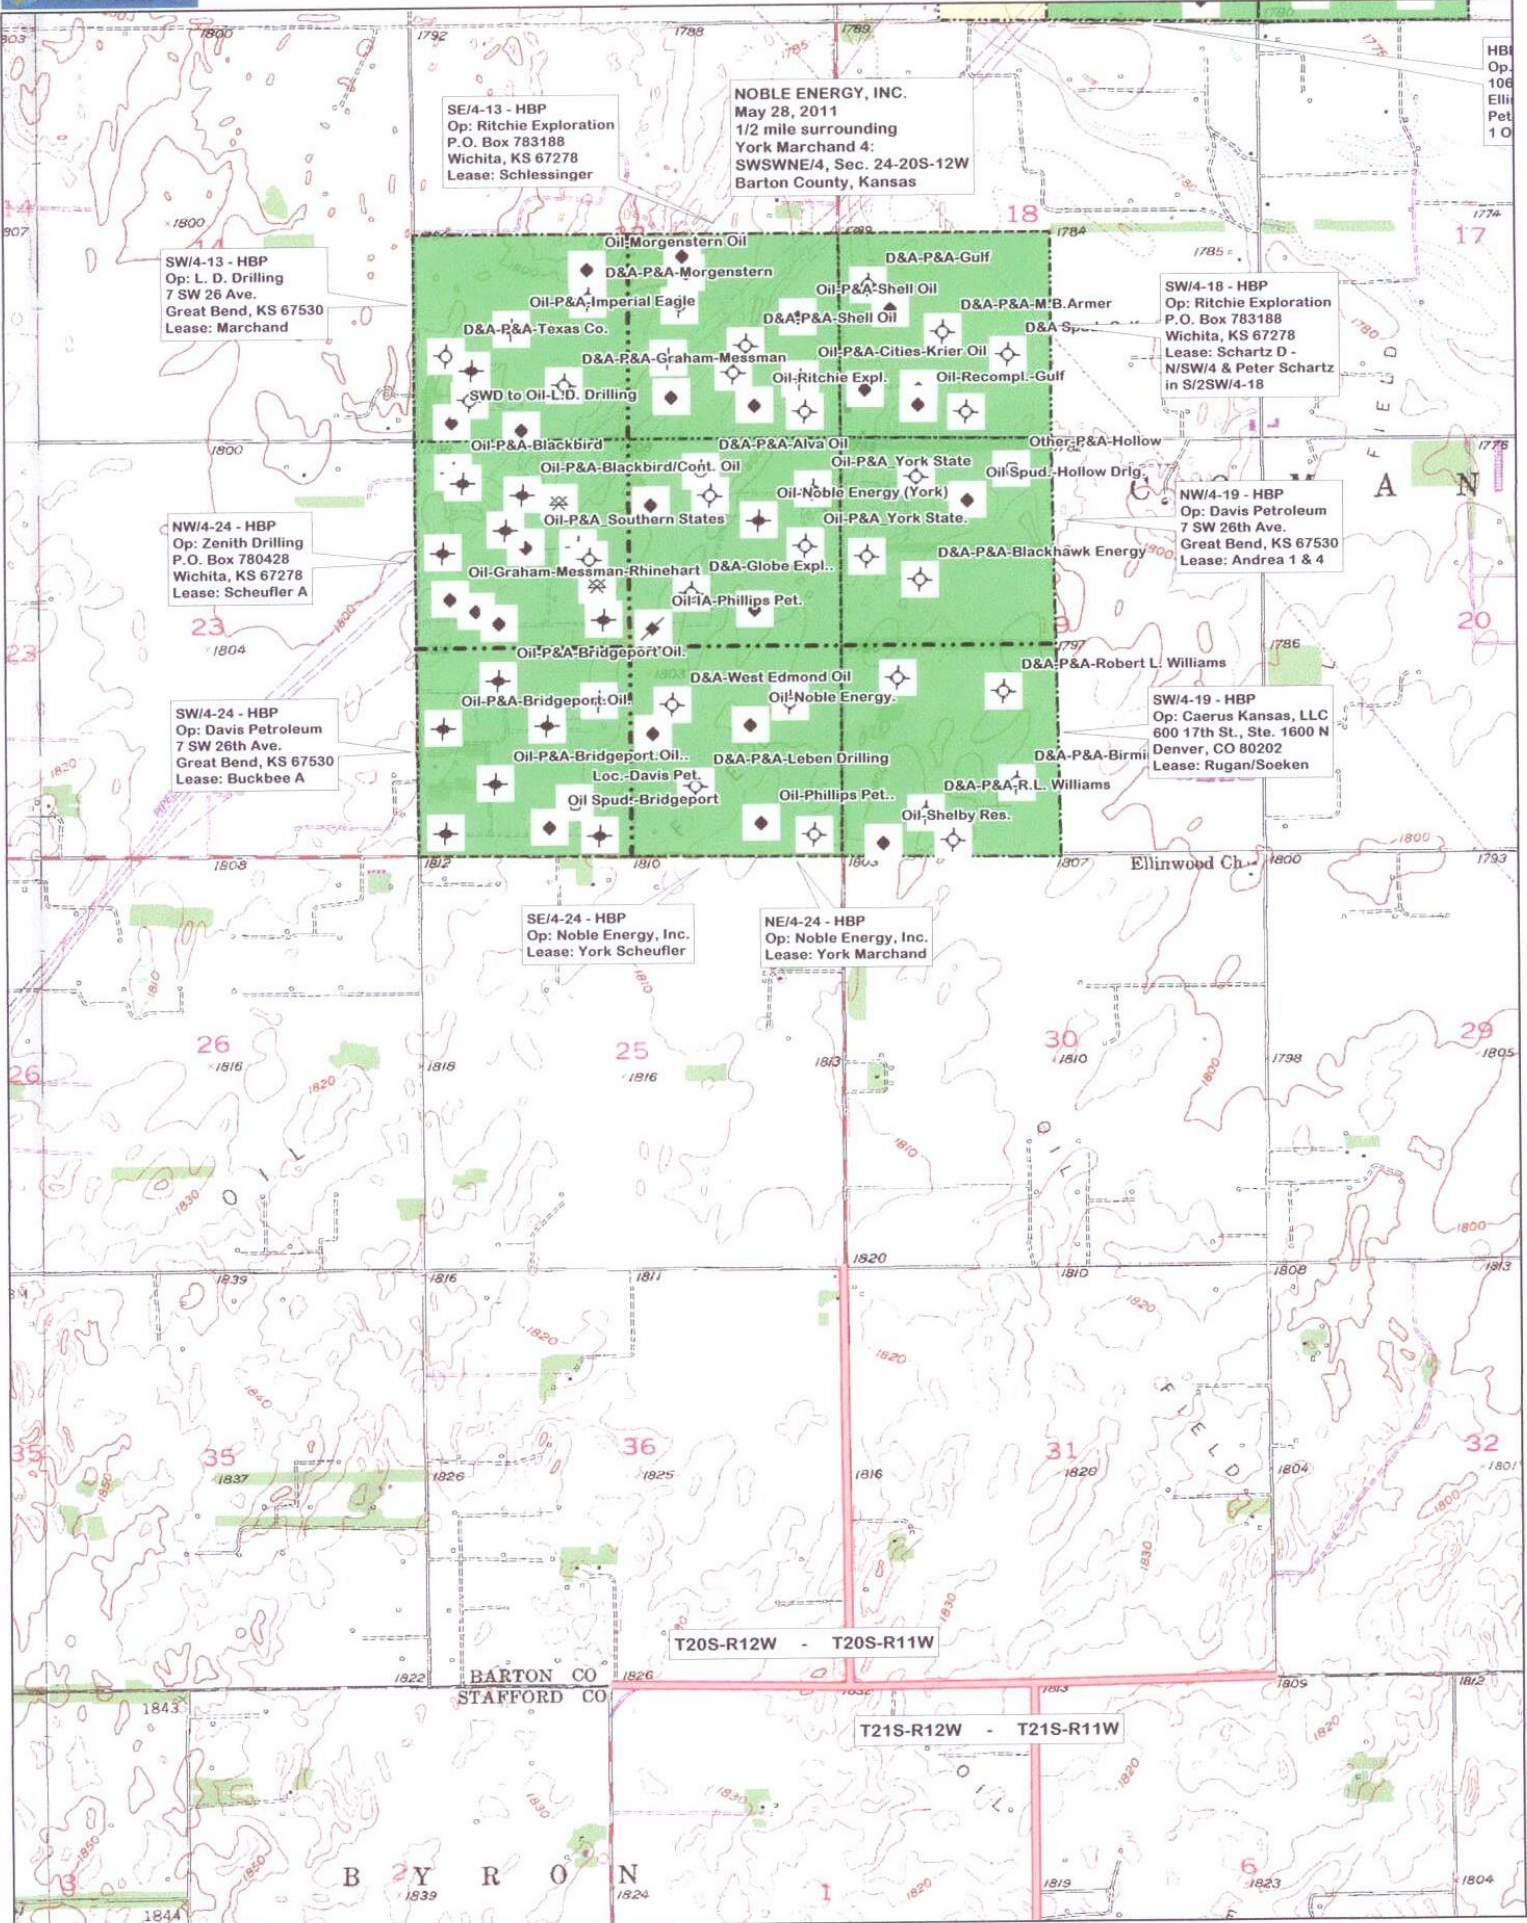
NOBLE ENERGY, INC.
May 28, 2011
1/2 mile surrounding
York Marchand 4:
SWSWNE/4, Sec. 24-20S-12W
Barton County, Kansas

SE/4-13 - HBP
Op: Ritchie Exploration
P.O. Box 783188
Wichita, KS 67278
Lease: Schlessinger

SW/4-13 - HBP
Op: L. D. Drilling
7 SW 26 Ave.
Great Bend, KS 67530
Lease: Marchand

SW/4-18 - HBP
Op: Ritchie Exploration
P.O. Box 783188
Wichita, KS 67278
Lease: Schartz D -
N/SW/4 & Peter Schartz
in S/2SW/4-18

NW/4-19 - HBP
Op: Davis Petroleum
7 SW 26th Ave.
Great Bend, KS 67530
Lease: Andrea 1 & 4

NW/4-24 - HBP
Op: Zenith Drilling
P.O. Box 780428
Wichita, KS 67278
Lease: Scheufler A

SW/4-24 - HBP
Op: Davis Petroleum
7 SW 26th Ave.
Great Bend, KS 67530
Lease: Buckbee A

SW/4-19 - HBP
Op: Caerus Kansas, LLC
600 17th St., Ste. 1600 N
Denver, CO 80202
Lease: Rugan/Soeken

SE/4-24 - HBP
Op: Noble Energy, Inc.
Lease: York Scheufler

NE/4-24 - HBP
Op: Noble Energy, Inc.
Lease: York Marchand

HBI
Op.
106
Elli
Pet
1 O

Oil-Morgenstern Oil
D&A-P&A-Morgenstern
D&A-P&A-Gulf
Oil-P&A-Shell Oil
Oil-P&A-Imperial Eagle
D&A-P&A-M.B.Armer
D&A-P&A-Shell Oil
D&A-P&A-Texas Co.
D&A-Sp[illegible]
D&A-P&A-Graham-Messman
Oil-P&A-Cities-Krier Oil
SWD to Oil-L.D. Drilling
Oil-Ritchie Expl.
Oil-Recompl.-Gulf
Oil-P&A-Blackbird
D&A-P&A-Alva Oil
Other-P&A-Hollow
Oil-P&A-Blackbird/Cont. Oil
Oil-P&A York State
Oil Spud.-Hollow Drlg.
Oil-Noble Energy (York)
Oil-P&A Southern States
Oil-P&A York State.
D&A-P&A-Blackhawk Energy
Oil-Graham-Messman-Rhinehart
D&A-Globe Expl..
Oil-IA-Phillips Pet.
Oil-P&A-Bridgeport Oil.
D&A-P&A-Robert L. Williams
D&A-West Edmond Oil
Oil-P&A-Bridgeport Oil
Oil-Noble Energy.
Oil-P&A-Bridgeport Oil..
D&A-P&A-Leben Drilling
D&A-P&A-Birmi
Loc.-Davis Pet.
D&A-P&A-R.L. Williams
Oil Spud-Bridgeport
Oil-Phillips Pet..
Oil-Shelby Res.

Ellinwood Ch.
C O M A N
O I L
F I E L D
O I L
BARTON CO
STAFFORD CO
B Y R O N

T20S-R12W - T20S-R11W
T21S-R12W - T21S-R11W

18 17 14 23 20 26 25 30 29 35 36 31 32 1 6 3

1800 1792 1788 1789 1790 1795 1784 1785 1780 1774 1776 1786 1797 1804 1808 1812 1810 1803 1807 1793 1816 1818 1813 1798 1805 1820 1830 1839 1817 1826 1825 1837 1840 1850 1843 1822 1809 1812 1819 1823 1824 1844 1803 1807